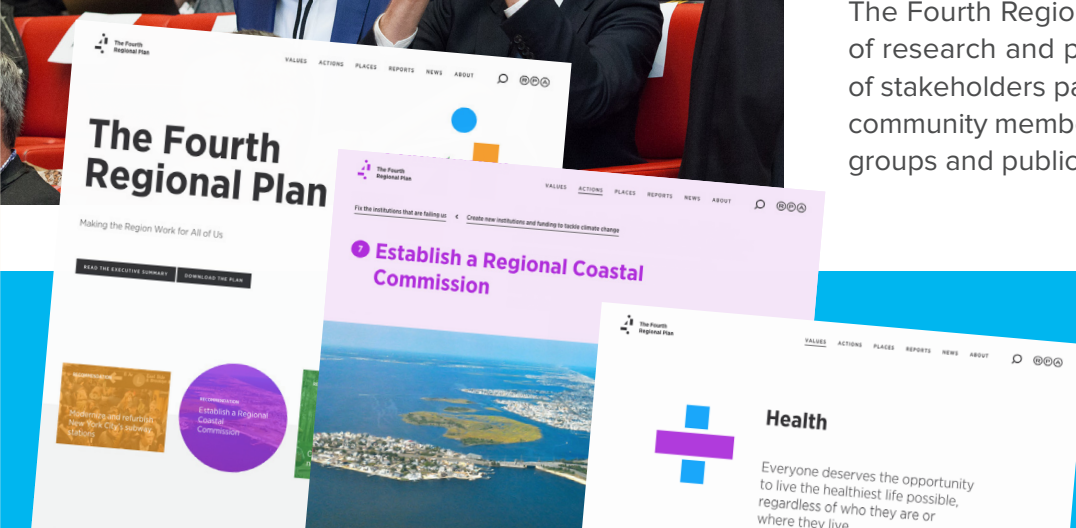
The Fourth Regio
of research and p
of stakeholders pa
community memb
groups and public

The Fourth Regional Plan

VALUES ACTIONS PLACES REPORTS NEWS ABOUT

The Fourth Regional Plan

Making the Region Work for All of Us

READ THE EXECUTIVE SUMMARY DOWNLOAD THE PLAN

Modernize and refurbish New York City's subway stations

RECOMMENDATION
Establish a Regional Coastal Commission

The Fourth Regional Plan

VALUES ACTIONS PLACES REPORTS NEWS ABOUT

Fix the institutions that are failing us
Create new institutions and funding to tackle climate change

7 Establish a Regional Coastal Commission

The Fourth Regional Plan

VALUES ACTIONS PLACES REPORTS NEWS ABOUT

Health

Everyone deserves the opportunity to live the healthiest life possible, regardless of who they are or where they live